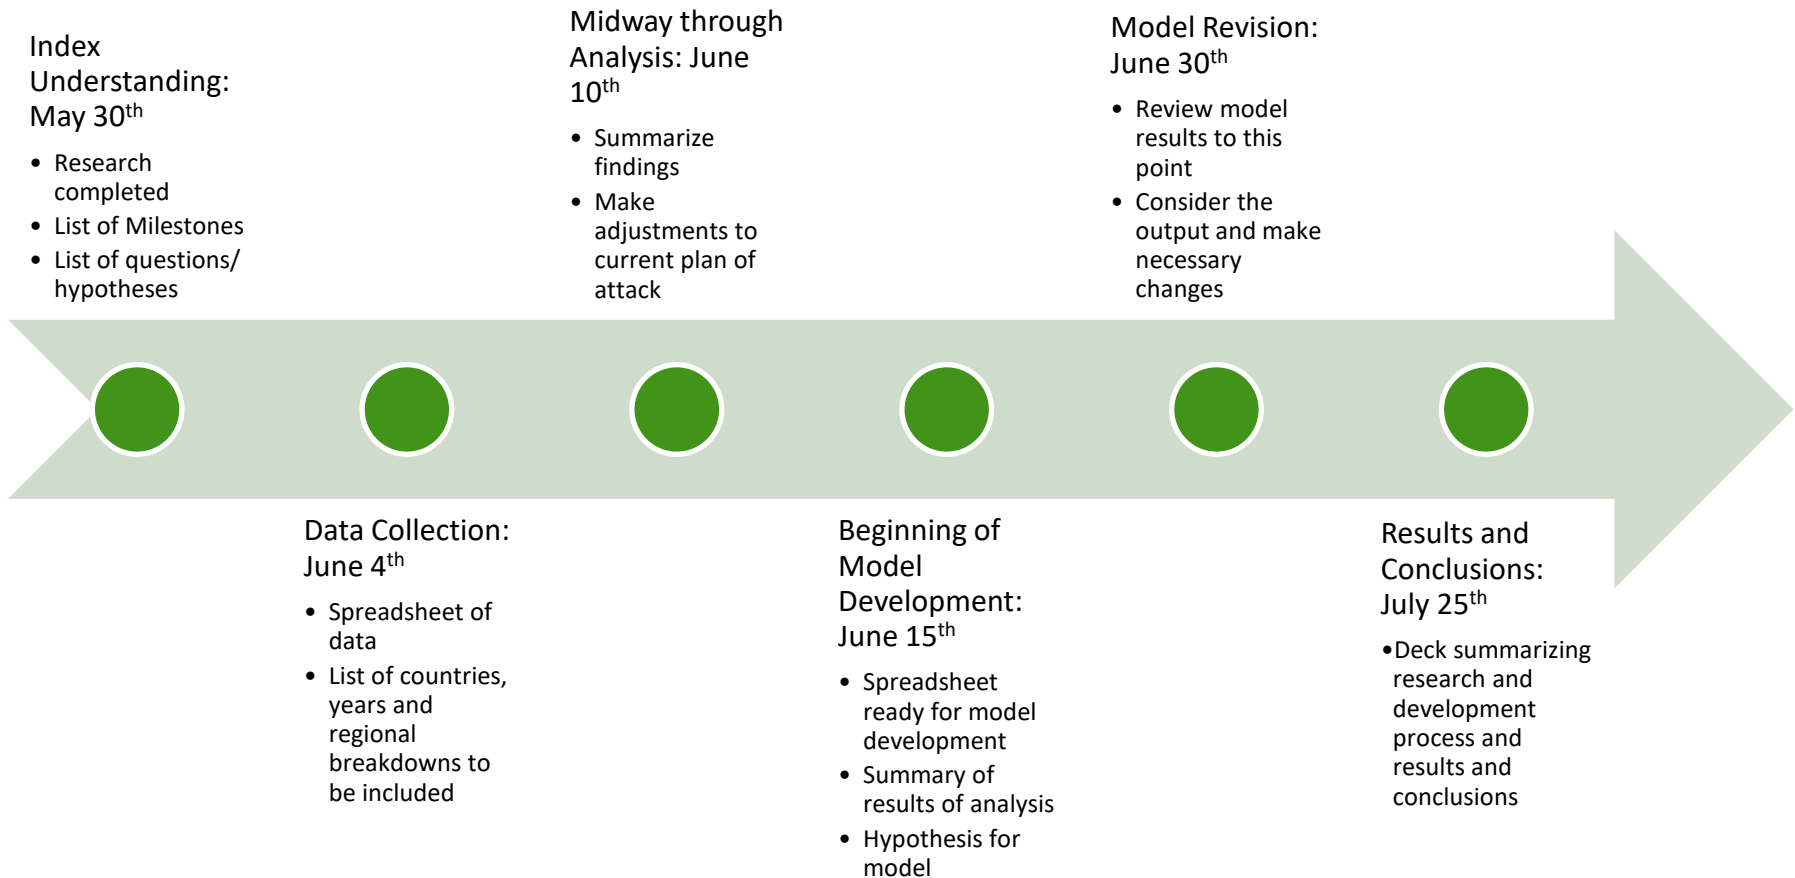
Index Understanding: May 30$^{th}$

- Research completed
- List of Milestones
- List of questions/ hypotheses

Data Collection: June 4$^{th}$

- Spreadsheet of data
- List of countries, years and regional breakdowns to be included

Midway through Analysis: June 10$^{th}$

- Summarize findings
- Make adjustments to current plan of attack

Beginning of Model Development: June 15$^{th}$

- Spreadsheet ready for model development
- Summary of results of analysis
- Hypothesis for model

Model Revision: June 30$^{th}$

- Review model results to this point
- Consider the output and make necessary changes

Results and Conclusions: July 25$^{th}$

•Deck summarizing research and development process and results and conclusions